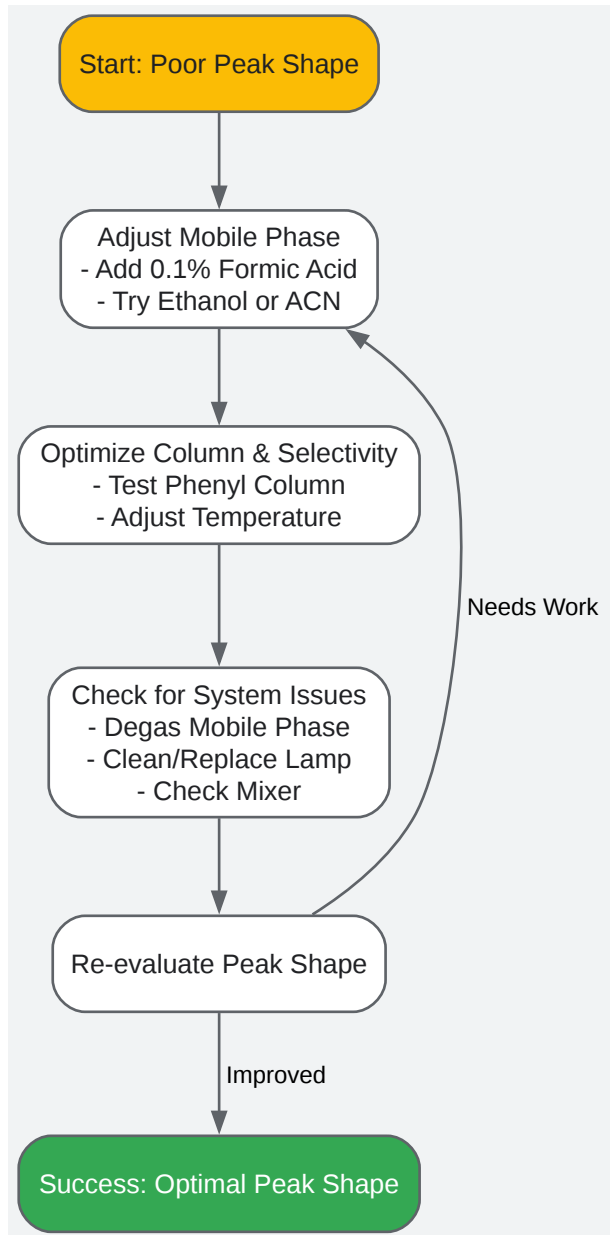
Start: Poor Peak Shape

Adjust Mobile Phase
- Add 0.1% Formic Acid
- Try Ethanol or ACN

Optimize Column & Selectivity
- Test Phenyl Column
- Adjust Temperature

Check for System Issues
- Degas Mobile Phase
- Clean/Replace Lamp
- Check Mixer

Re-evaluate Peak Shape

Needs Work

Improved

Success: Optimal Peak Shape